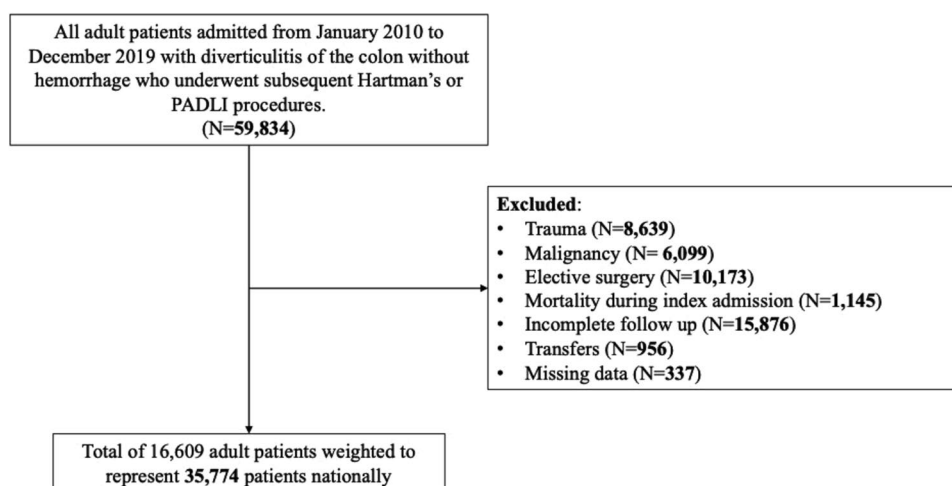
All adult patients admitted from January 2010 to December 2019 with diverticulitis of the colon without hemorrhage who underwent subsequent Hartman's or PADLI procedures.
(N=59,834)

Excluded:
• Trauma (N=8,639)
• Malignancy (N= 6,099)
• Elective surgery (N=10,173)
• Mortality during index admission (N=1,145)
• Incomplete follow up (N=15,876)
• Transfers (N=956)
• Missing data (N=337)

Total of 16,609 adult patients weighted to represent 35,774 patients nationally